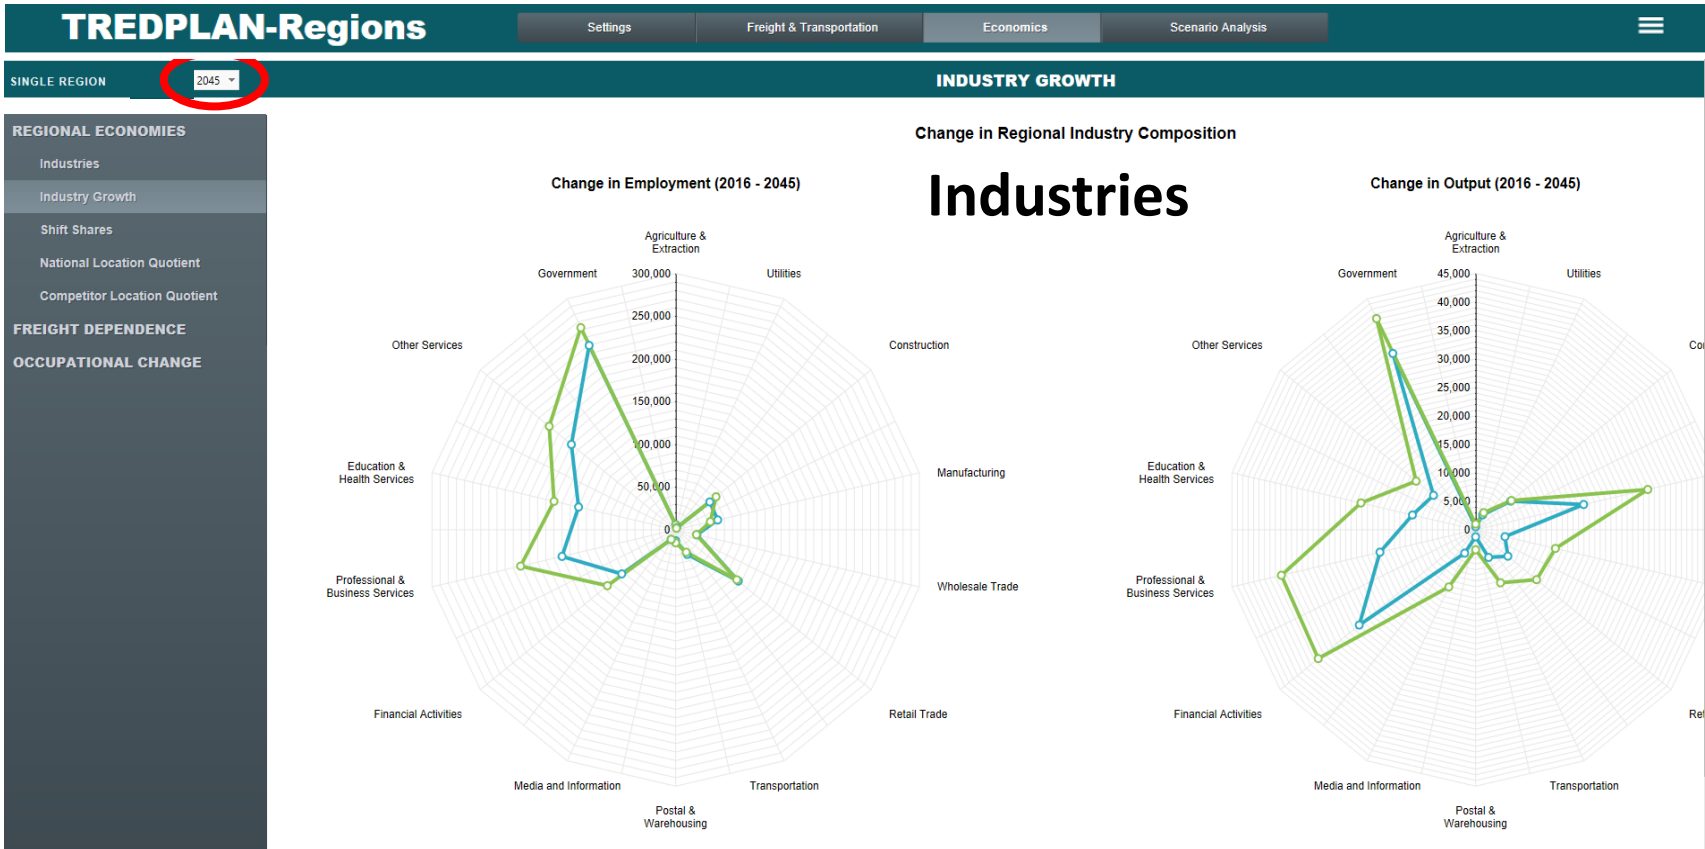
TREDPLAN-Regions

Settings Freight & Transportation Economics Scenario Analysis

SINGLE REGION 2045

INDUSTRY GROWTH

REGIONAL ECONOMIES
Industries
Industry Growth
Shift Shares
National Location Quotient
Competitor Location Quotient
FREIGHT DEPENDENCE
OCCUPATIONAL CHANGE

Change in Regional Industry Composition

Change in Employment (2016 - 2045)

Industries

Change in Output (2016 - 2045)

Agriculture & Extraction
Utilities
Construction
Manufacturing
Wholesale Trade
Retail Trade
Transportation
Postal & Warehousing
Media and Information
Financial Activities
Professional & Business Services
Education & Health Services
Other Services
Government
300,000
250,000
200,000
150,000
100,000
50,000
0

Agriculture & Extraction
Utilities
Co
Ret
Transportation
Postal & Warehousing
Media and Information
Financial Activities
Professional & Business Services
Education & Health Services
Other Services
Government
45,000
40,000
35,000
30,000
25,000
20,000
15,000
10,000
5,000
0